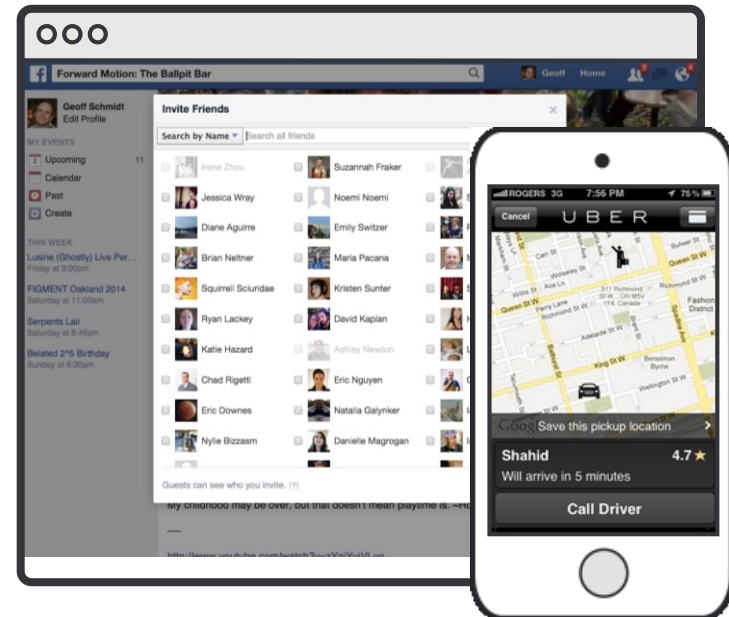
Forward Motion: The Ballpit Bar

Geoff Home

Geoff Schmidt
Edit Profile

MY EVENTS
Upcoming 11
Calendar
Past
Create

THIS WEEK
Lusine (Ghostly) Live Per...
Friday at 9:00pm
FIGMENT Oakland 2014
Saturday at 11:00am
Serpents Lair
Saturday at 8:45pm
Belated 2^5 Birthday
Sunday at 6:30pm

Invite Friends

Search by Name
Search all friends

Irene Zhou
Suzannah Fraker
Jessica Wray
Noemi Noemi
Diane Aguirre
Emily Switzer
Brian Neltner
Maria Pacana
Squirrell Sciuridae
Kristen Sunter
Ryan Lackey
David Kaplan
Katie Hazard
Ashley Newton
Chad Rigetti
Eric Nguyen
Eric Downes
Natalia Galynker
Nylie Bizzasm
Danielle Magrogan

Guests can see who you invite. [?]

My childhood may be over, but that doesn't mean playtime is. ~Ro

----

http://www.youtube.com/watch?v=xYgiXVjVLys

ROGERS 3G 7:56 PM 75%
Cancel
UBER
Save this pickup location
Shahid 4.7 ★
Will arrive in 5 minutes
Call Driver